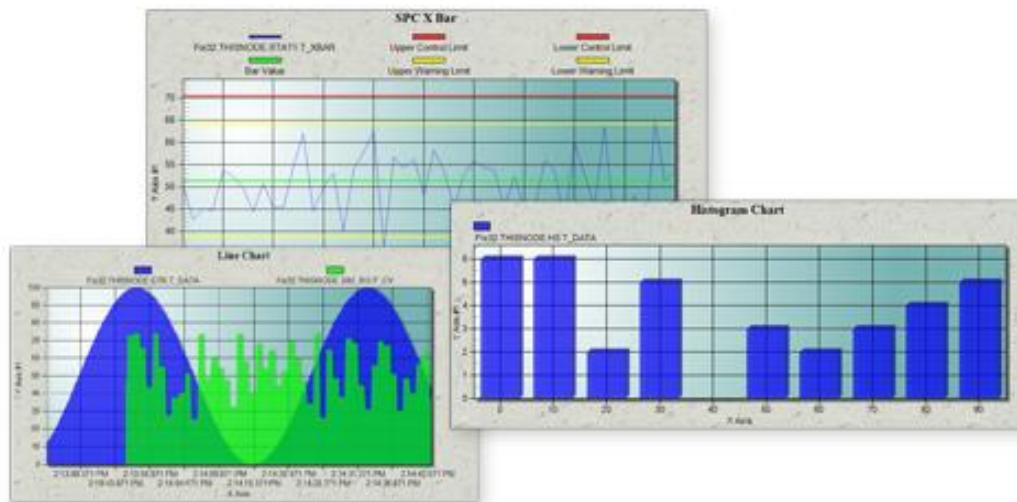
SPC X Bar

Fix32 THISNODE.STAT1.T_XBAR
Upper Control Limit
Lower Control Limit
Bar Value
Upper Warning Limit
Lower Warning Limit

70
60
50
40

Y Axis (F)

Line Chart

Fix32 THISNODE.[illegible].T_DATA
Fix32 THISNODE.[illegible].F_CV

100
90
80
70
60
50
40
30
20
10
0

Y Axis (F)

2:13:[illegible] PM
2:13:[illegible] PM
2:14:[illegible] PM
2:14:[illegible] PM
2:14:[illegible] PM
2:14:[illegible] PM
2:14:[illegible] PM
2:14:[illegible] PM
2:14:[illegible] PM
2:14:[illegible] PM

X Axis

Histogram Chart

Fix32 THISNODE.HIS.T_DATA

8
7
6
5
4
3
2
1
0

Y Axis (F)

0
10
20
30
40
50
60
70
80
90

X Axis